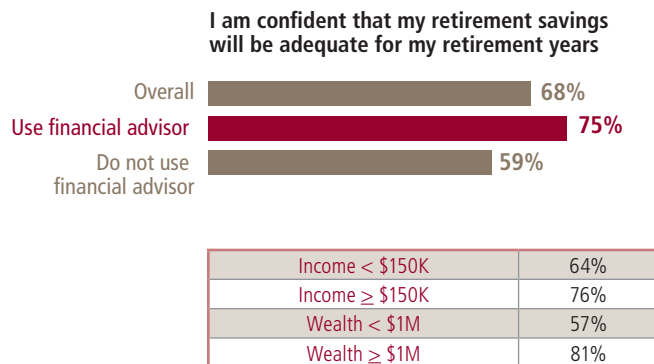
I am confident that my retirement savings will be adequate for my retirement years

Overall 68%

Use financial advisor 75%

Do not use financial advisor 59%

| | |
|---|---|
| Income < \$150K | 64% |
| Income $\geq$ \$150K | 76% |
| Wealth < \$1M | 57% |
| Wealth $\geq$ \$1M | 81% |